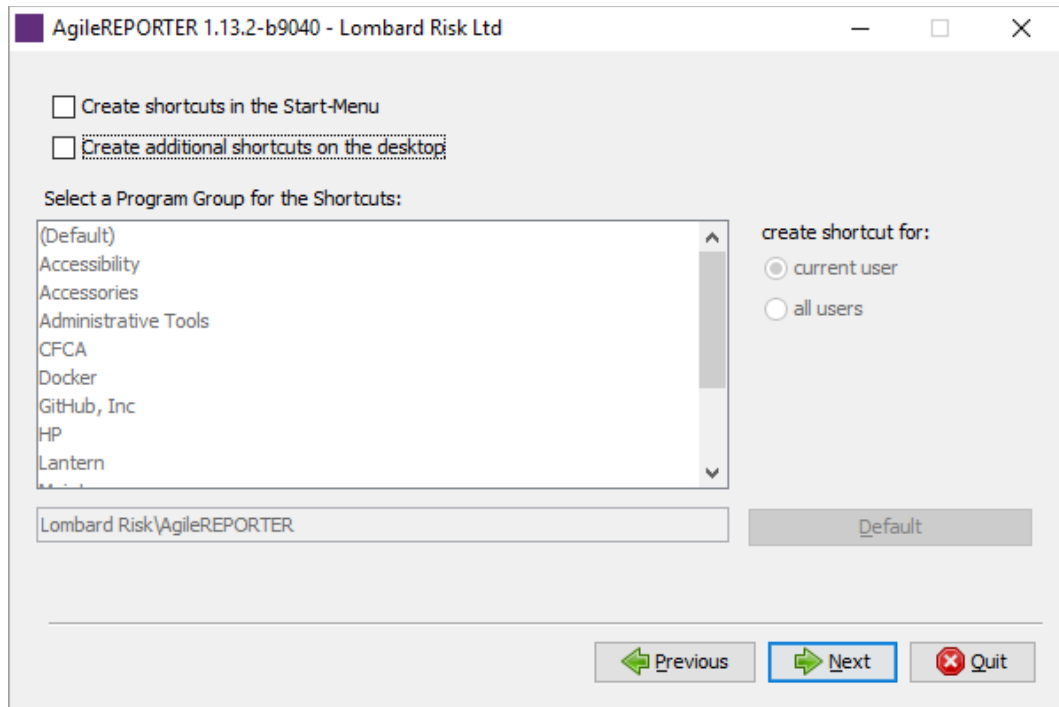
AgileREPORTER 1.13.2-b9040 - Lombard Risk Ltd

Create shortcuts in the Start-Menu

Create additional shortcuts on the desktop

Select a Program Group for the Shortcuts:

(Default)
Accessibility
Accessories
Administrative Tools
CFCA
Docker
GitHub, Inc
HP
Lantern
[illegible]

create shortcut for:

current user

all users

Lombard Risk\AgileREPORTER

Default

Previous

Next

Quit